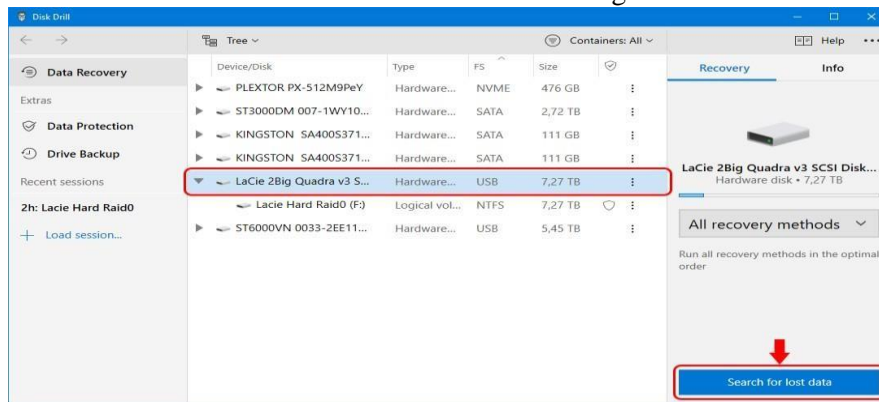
Disk Drill

Tree ∨

Containers: All ∨

Help

Data Recovery

Extras

Data Protection

Drive Backup

Recent sessions

2h: Lacie Hard Raid0

+ Load session...

| Device/Disk | Type | FS | Size |
|---|---|---|---|
| PLEXTOR PX-512M9PeY | Hardware... | NVME | 476 GB |
| ST3000DM 007-1WY10... | Hardware... | SATA | 2,72 TB |
| KINGSTON SA400S371... | Hardware... | SATA | 111 GB |
| KINGSTON SA400S371... | Hardware... | SATA | 111 GB |
| LaCie 2Big Quadra v3 S... | Hardware... | USB | 7,27 TB |
| Lacie Hard Raid0 (F:) | Logical vol... | NTFS | 7,27 TB |
| ST6000VN 0033-2EE11... | Hardware... | USB | 5,45 TB |

Recovery

Info

LaCie 2Big Quadra v3 SCSI Disk...

Hardware disk • 7,27 TB

All recovery methods ∨

Run all recovery methods in the optimal order

Search for lost data